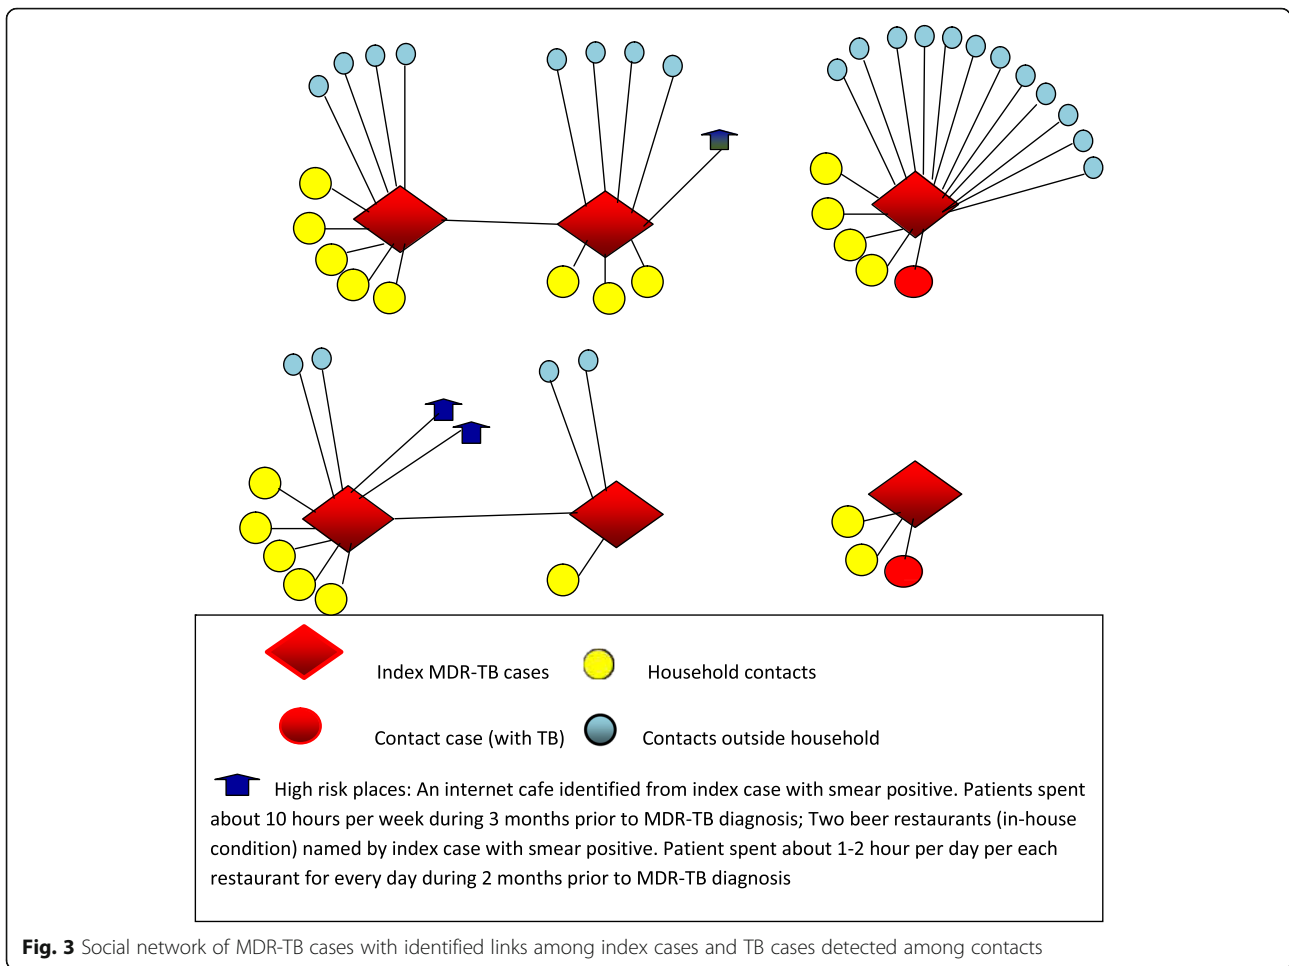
Index MDR-TB cases

Household contacts

Contact case (with TB)

Contacts outside household

High risk places: An internet cafe identified from index case with smear positive. Patients spent about 10 hours per week during 3 months prior to MDR-TB diagnosis; Two beer restaurants (in-house condition) named by index case with smear positive. Patient spent about 1-2 hour per day per each restaurant for every day during 2 months prior to MDR-TB diagnosis

**Fig. 3** Social network of MDR-TB cases with identified links among index cases and TB cases detected among contacts